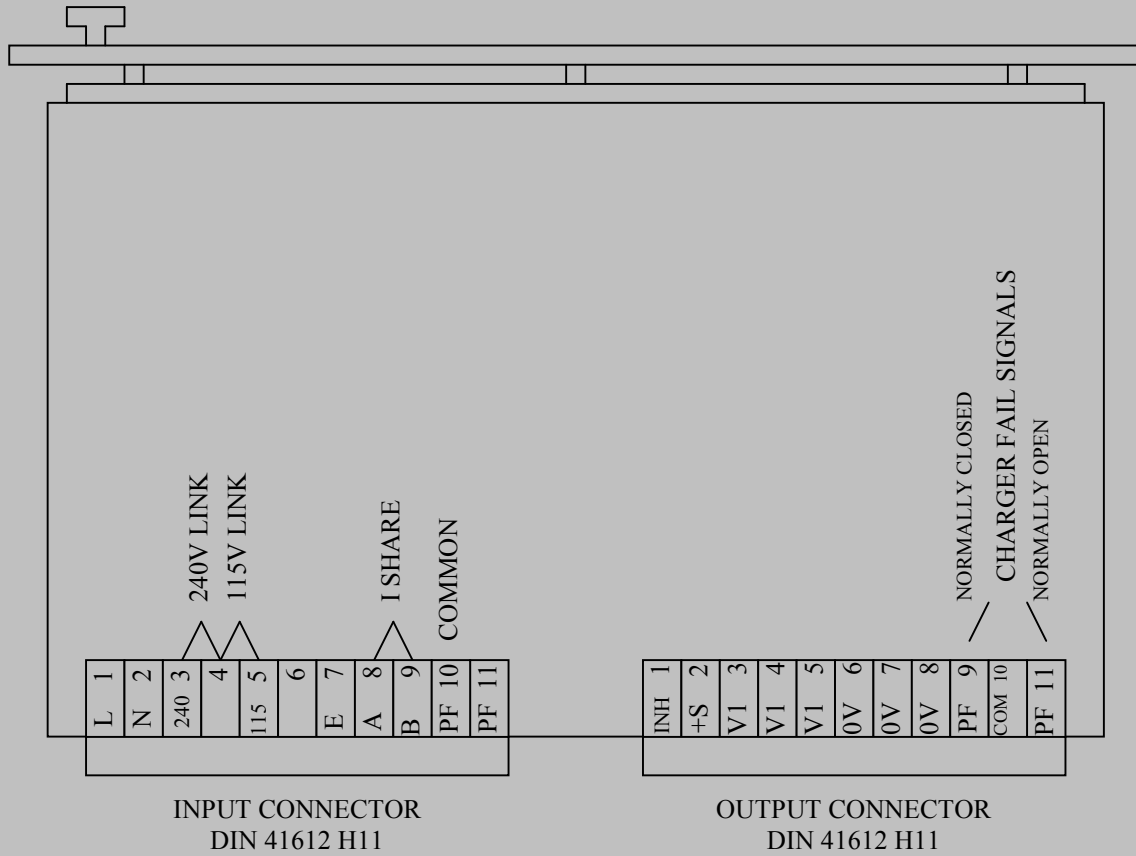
240V LINK
115V LINK
I SHARE
COMMON

NORMALLY CLOSED
CHARGER FAIL SIGNALS
NORMALLY OPEN

L 1
N 2
240 3
4
115 5
6
E 7
A 8
B 9
PF 10
PF 11

INH 1
+S 2
V1 3
V1 4
V1 5
0V 6
0V 7
0V 8
PF 9
COM 10
PF 11

INPUT CONNECTOR
DIN 41612 H11

OUTPUT CONNECTOR
DIN 41612 H11